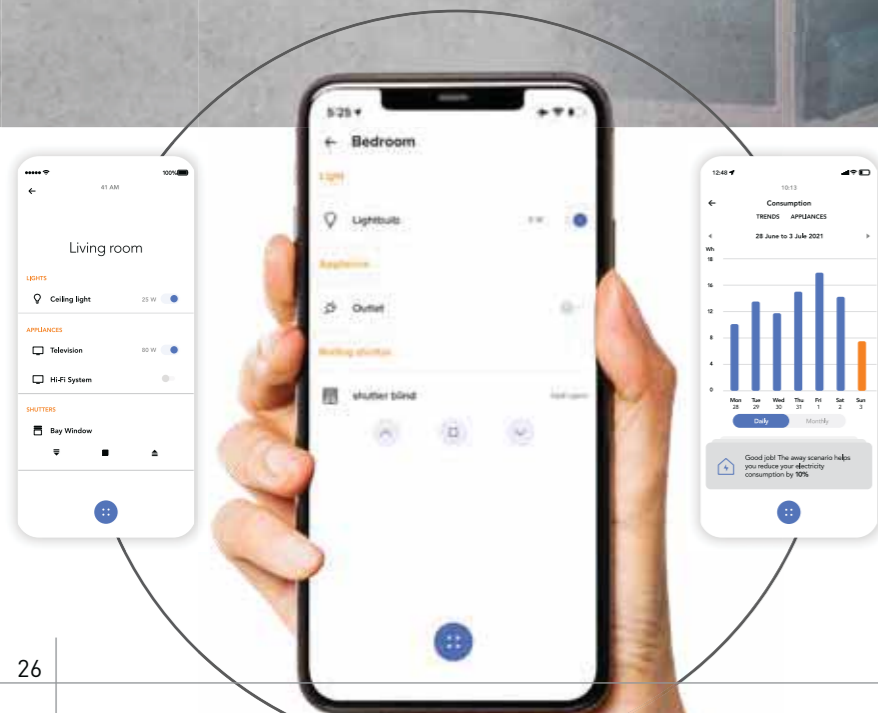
41 AM
100%

Living room

LIGHTS
Ceiling light 25 W

APPLIANCES
Television 80 W
Hi-Fi System

SHUTTERS
Bay Window

5:25
Bedroom
Light
Lightbulb 5 W
Appliance
Outlet
Rolling shutter
shutter blind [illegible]

12:48
10:13
Consumption
TRENDS APPLIANCES
28 June to 3 Jule 2021
Wh
18
16
12
8
4
0
Mon 28
Tue 29
Wed 30
Thu 31
Fri 1
Sat 2
Sun 3
Daily Monthly
Good job! The away scenario helps you reduce your electricity consumption by 10%

26